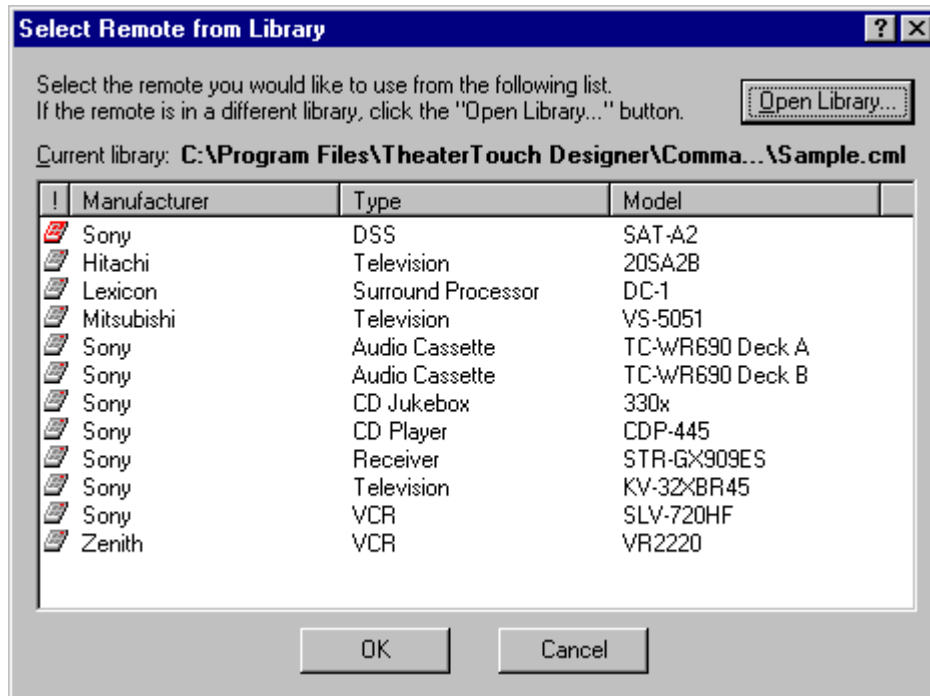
Select Remote from Library

?

X

Select the remote you would like to use from the following list.
If the remote is in a different library, click the "Open Library..." button.

Open Library...

Current library: C:\Program Files\TheaterTouch Designer\Comma...\Sample.cml

| ! | Manufacturer | Type | Model |
|---|---|---|---|
| | Sony | DSS | SAT-A2 |
| | Hitachi | Television | 20SA2B |
| | Lexicon | Surround Processor | DC-1 |
| | Mitsubishi | Television | VS-5051 |
| | Sony | Audio Cassette | TC-WR690 Deck A |
| | Sony | Audio Cassette | TC-WR690 Deck B |
| | Sony | CD Jukebox | 330x |
| | Sony | CD Player | CDP-445 |
| | Sony | Receiver | STR-GX909ES |
| | Sony | Television | KV-32XBR45 |
| | Sony | VCR | SLV-720HF |
| | Zenith | VCR | VR2220 |

OK

Cancel